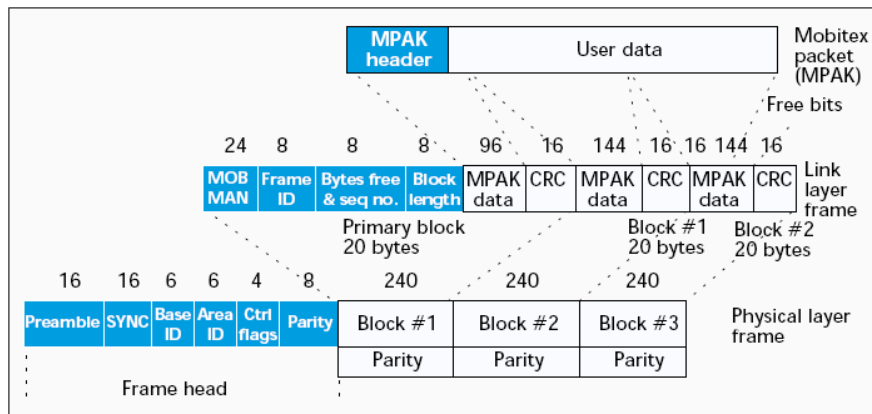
MPAK header | User data

Mobitex packet (MPAK)

Free bits

24 8 8 8 96 16 144 16 16 144 16

| MOB MAN | Frame ID | Bytes free & seq no. | Block length | MPAK data | CRC | MPAK data | CRC | MPAK data | CRC |
|---|---|---|---|---|---|---|---|---|---|

Link layer frame

Primary block 20 bytes

Block #1 20 bytes

Block #2 20 bytes

16 16 6 6 4 8 240 240 240

| Preamble | SYNC | Base ID | Area ID | Ctrl flags | Parity | Block #1 | Block #2 | Block #3 |
|---|---|---|---|---|---|---|---|---|
| | | | | | | Parity | Parity | Parity |

Physical layer frame

Frame head